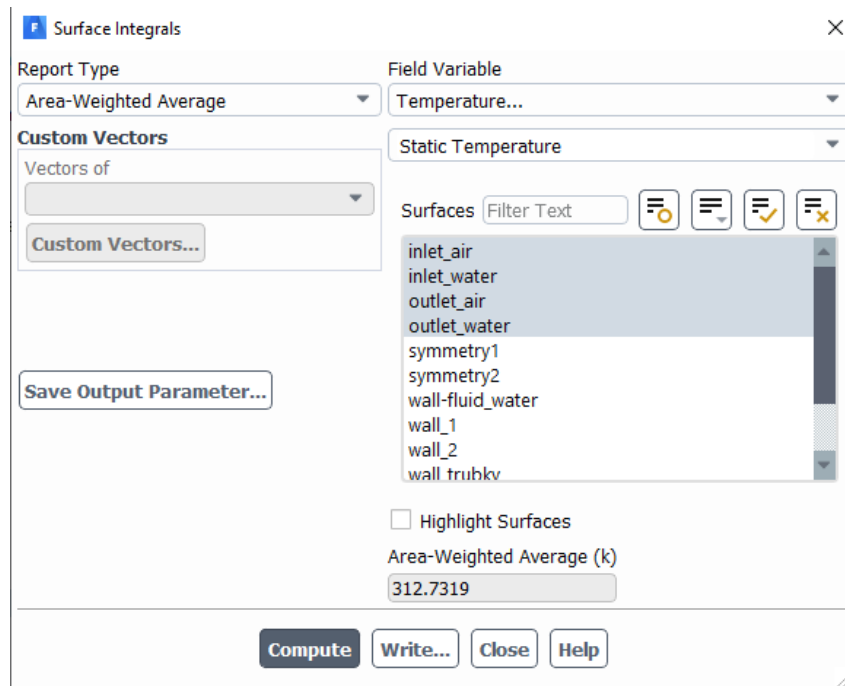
Surface Integrals

Report Type
Area-Weighted Average

Field Variable
Temperature...

Static Temperature

Custom Vectors
Vectors of

Custom Vectors...

Surfaces Filter Text

inlet_air
inlet_water
outlet_air
outlet_water
symmetry1
symmetry2
wall-fluid_water
wall_1
wall_2
wall_trubky

Save Output Parameter...

Highlight Surfaces

Area-Weighted Average (k)
312.7319

Compute Write... Close Help